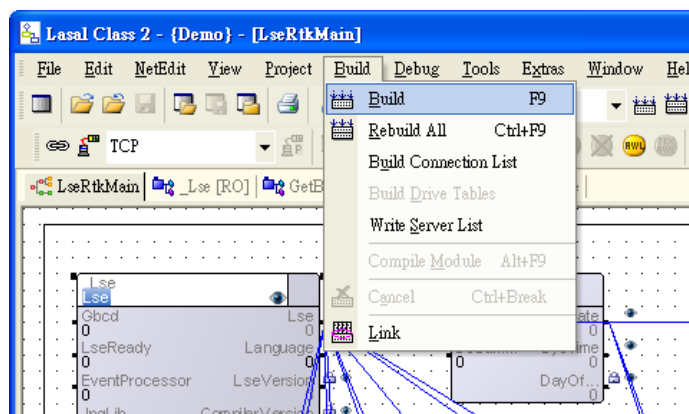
Lasal Class 2 - {Demo} - [LseRtkMain]

File Edit NetEdit View Project Build Debug Tools Extras Window Hel

TCP

LseRtkMain _Lse [RO] GetB

Build F9
Rebuild All Ctrl+F9
Build Connection List
Build Drive Tables
Write Server List
Compile Module Alt+F9
Cancel Ctrl+Break
Link

Lse
Lse
Gbcd Lse
0
LseReady Language
0
EventProcessor LseVersion
0

ate
0
Systime
0
DayOf...